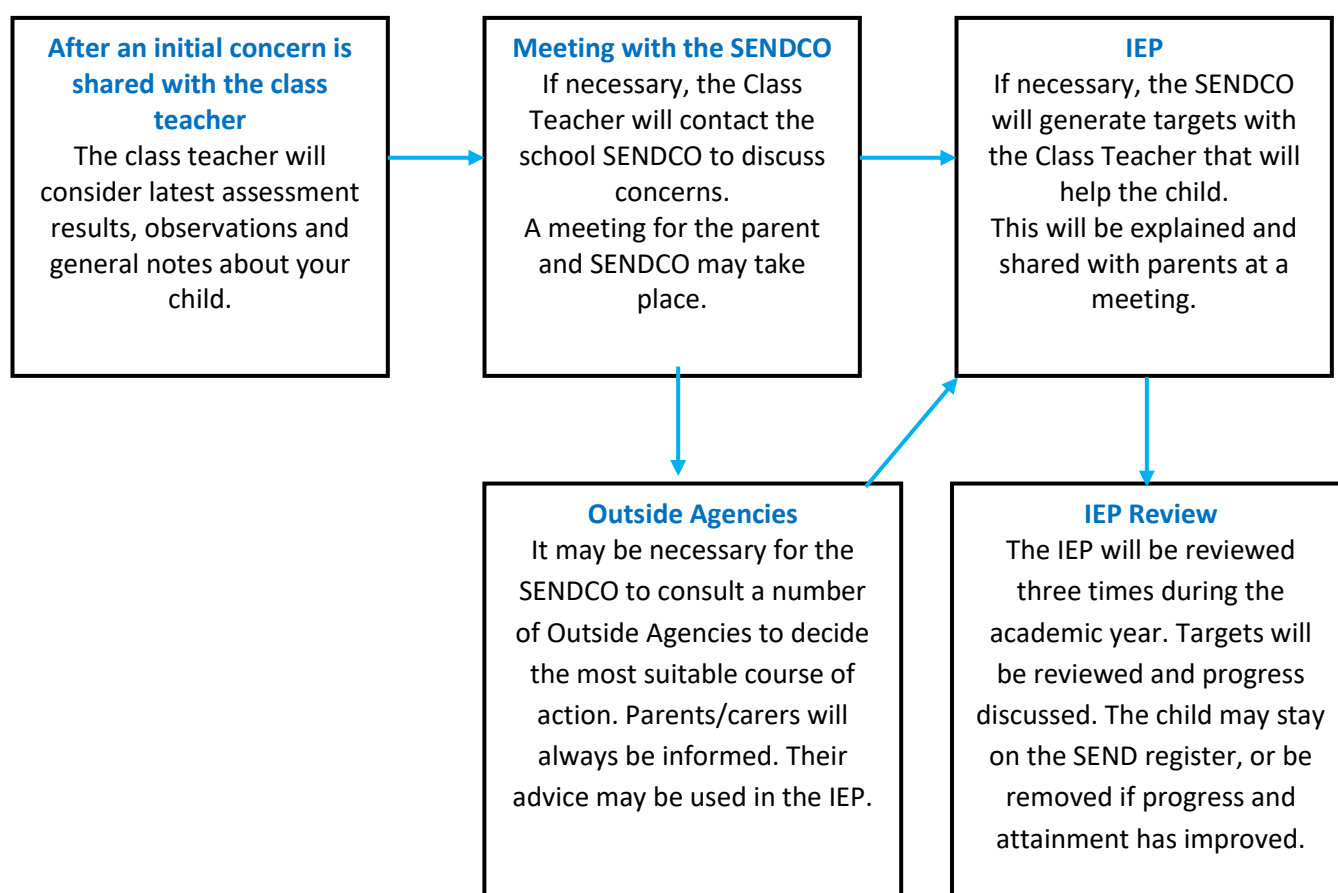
After an initial concern is shared with the class teacher
The class teacher will consider latest assessment results, observations and general notes about your child.

Meeting with the SENDCO
If necessary, the Class Teacher will contact the school SENDCO to discuss concerns.
A meeting for the parent and SENDCO may take place.

IEP
If necessary, the SENDCO will generate targets with the Class Teacher that will help the child.
This will be explained and shared with parents at a meeting.

Outside Agencies
It may be necessary for the SENDCO to consult a number of Outside Agencies to decide the most suitable course of action. Parents/carers will always be informed. Their advice may be used in the IEP.

IEP Review
The IEP will be reviewed three times during the academic year. Targets will be reviewed and progress discussed. The child may stay on the SEND register, or be removed if progress and attainment has improved.